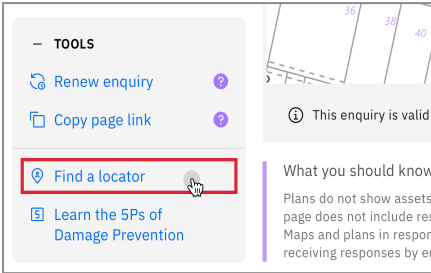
— TOOLS

Renew enquiry ?

Copy page link ?

Find a locator

Learn the 5Ps of Damage Prevention

36

38

40

This enquiry is valid

What you should know

Plans do not show assets
page does not include res
Maps and plans in respon
receiving responses by em